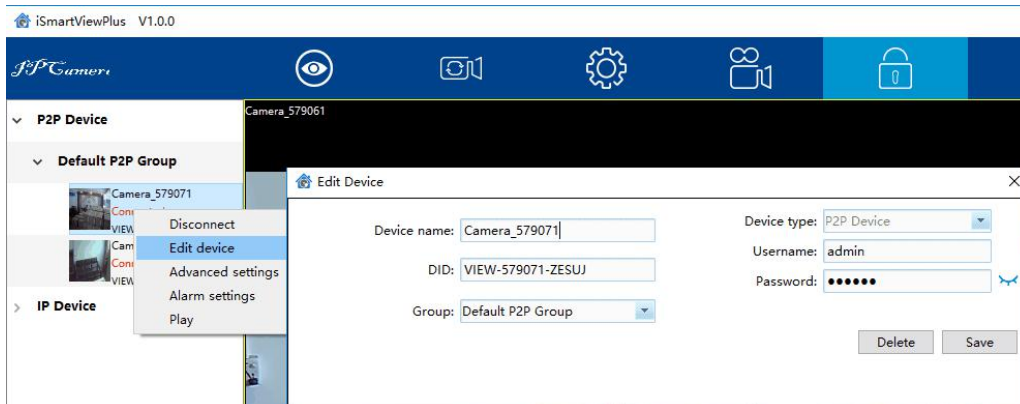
iSmartViewPlus V1.0.0

P2PCamera

P2P Device

Default P2P Group

Camera_579071

Con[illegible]

VIEW

Cam

Conn

VIEW

Disconnect

Edit device

Advanced settings

Alarm settings

Play

IP Device

Camera_579061

Edit Device

Device name: Camera_579071

DID: VIEW-579071-ZESUJ

Group: Default P2P Group

Device type: P2P Device

Username: admin

Password: ••••••

Delete

Save